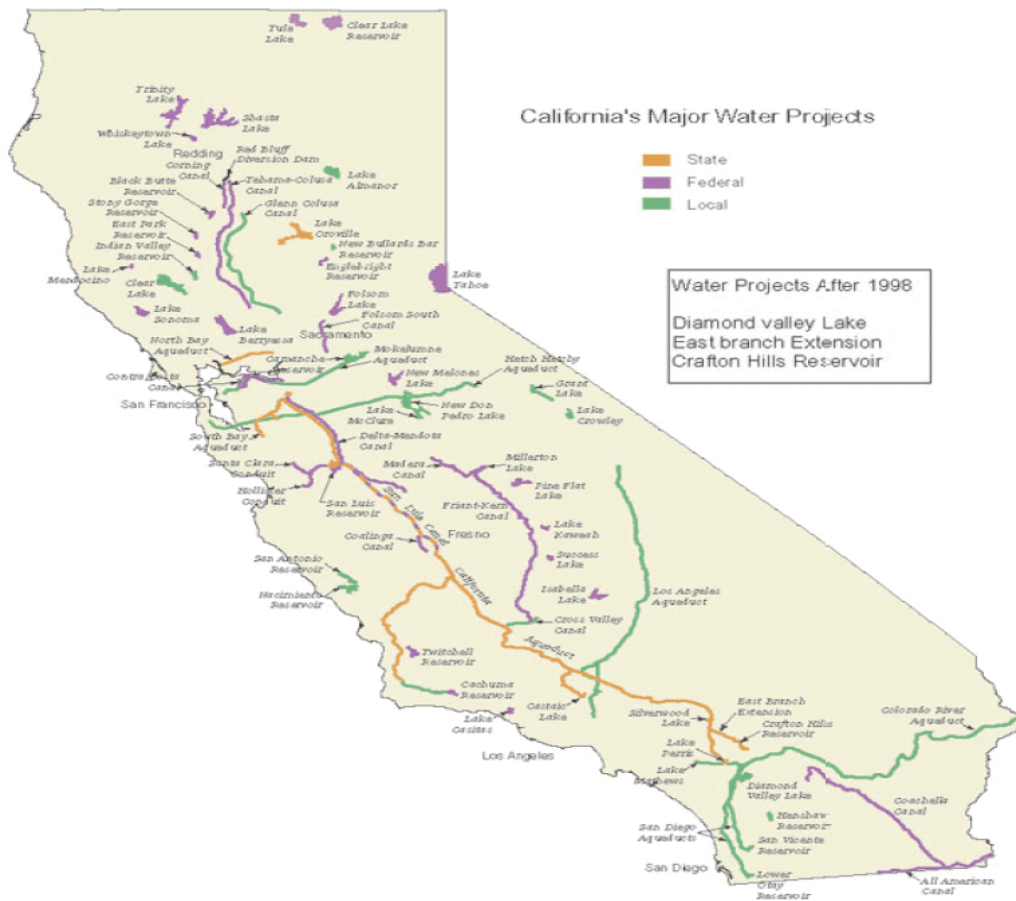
California's Major Water Projects

State
Federal
Local

Water Projects After 1998

Diamond valley Lake
East branch Extension
Crafton Hills Reservoir

Tule Lake
Clear Lake Reservoir
Trinity Lake
Shasta Lake
Whiskeytown Lake
Redding
Red Bluff Diversion Dam
Corning Canal
Lake Almanor
Black Butte Reservoir
Tehama-Colusa Canal
Stony Gorge Reservoir
Glenn Colusa Canal
East Park Reservoir
Lake Oroville
Indian Valley Reservoir
New Bullards Bar Reservoir
Englebright Reservoir
Lake Mendocino
Clear Lake
Lake Tahoe
Folsom Lake
Lake Sonoma
Folsom South Canal
Lake Berryessa
Sacramento
North Bay Aqueduct
Camanche Reservoir
Mokelumne Aqueduct
Contra Costa Canal
New Melones Lake
Hetch Hetchy Aqueduct
San Francisco
Grant Lake
Lake McClure
New Don Pedro Lake
Lake Crowley
South Bay Aqueduct
Delta-Mendota Canal
Millerton Lake
Santa Clara Conduit
Madera Canal
Pine Flat Lake
Hollister Conduit
San Luis Reservoir
San Luis Canal
Friant-Kern Canal
Fresno
Lake Kaweah
Coalinga Canal
Success Lake
San Antonio Reservoir
California
Isabella Lake
Los Angeles Aqueduct
Nacimiento Reservoir
Cross Valley Canal
Aqueduct
Twitchell Reservoir
Cachuma Reservoir
Castaic Lake
East Branch Extension
Silverwood Lake
Crafton Hills Reservoir
Colorado River Aqueduct
Lake Casitas
Los Angeles
Lake Perris
Lake Mathews
Diamond Valley Lake
Coachella Canal
Henshaw Reservoir
San Diego Aqueducts
San Vicente Reservoir
San Diego
Lower Otay Reservoir
All American Canal